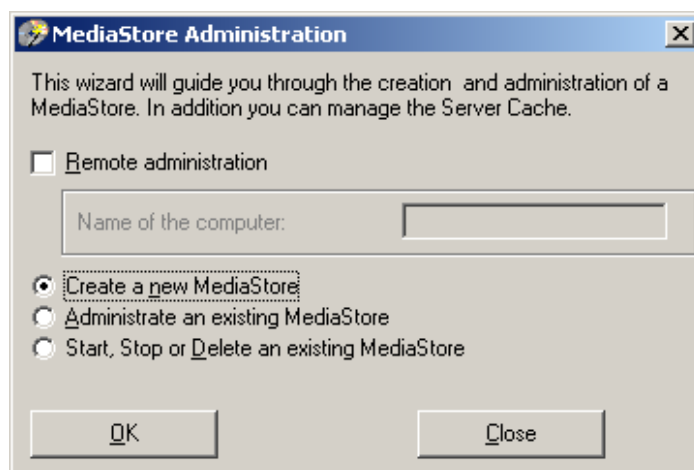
MediaStore Administration

This wizard will guide you through the creation and administration of a MediaStore. In addition you can manage the Server Cache.

Remote administration

Name of the computer:

Create a new MediaStore
Administrate an existing MediaStore
Start, Stop or Delete an existing MediaStore

OK

Close